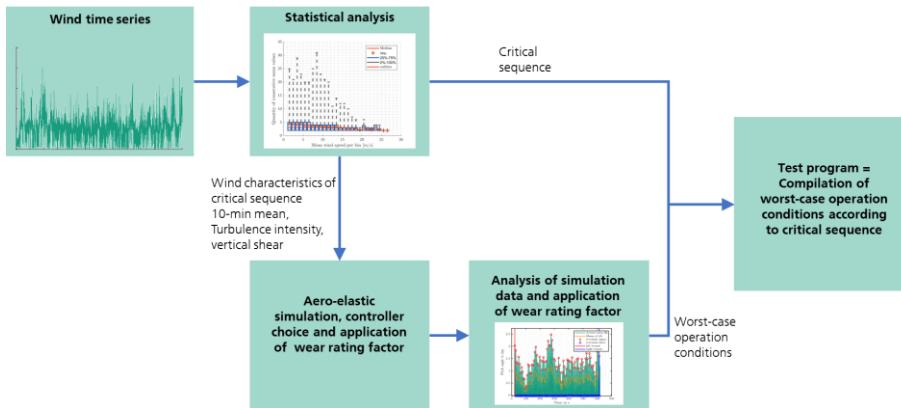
Wind time series

Statistical analysis

Median
Mean
25%-75%
0%-100%
outliers

Quantity of consecutive mean values

Mean wind speed per bin [m/s]

Critical sequence

Test program = Compilation of worst-case operation conditions according to critical sequence

Wind characteristics of critical sequence 10-min mean, Turbulence intensity, vertical shear

Aero-elastic simulation, controller choice and application of wear rating factor

Analysis of simulation data and application of wear rating factor

Worst-case operation conditions